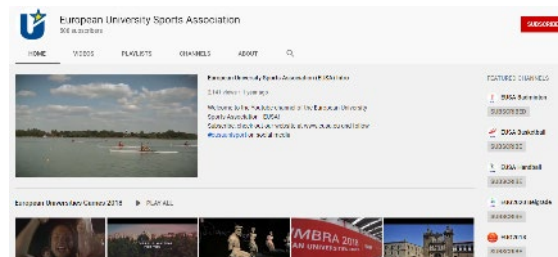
European University Sports Association
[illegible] subscribers

SUBSCRIBE

HOME VIDEOS PLAYLISTS CHANNELS ABOUT

European University Sports Association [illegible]
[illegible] views • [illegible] years ago

Welcome to the YouTube channel of the European University Sports Association (EUSA)!
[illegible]
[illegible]

European Universities Games 2018 ▶ PLAY ALL

MBRA 2018

FEATURED CHANNELS
EUSA Badminton
SUBSCRIBE
EUSA Basketball
SUBSCRIBE
EUSA Handball
SUBSCRIBE
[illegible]
SUBSCRIBE
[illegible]
SUBSCRIBE